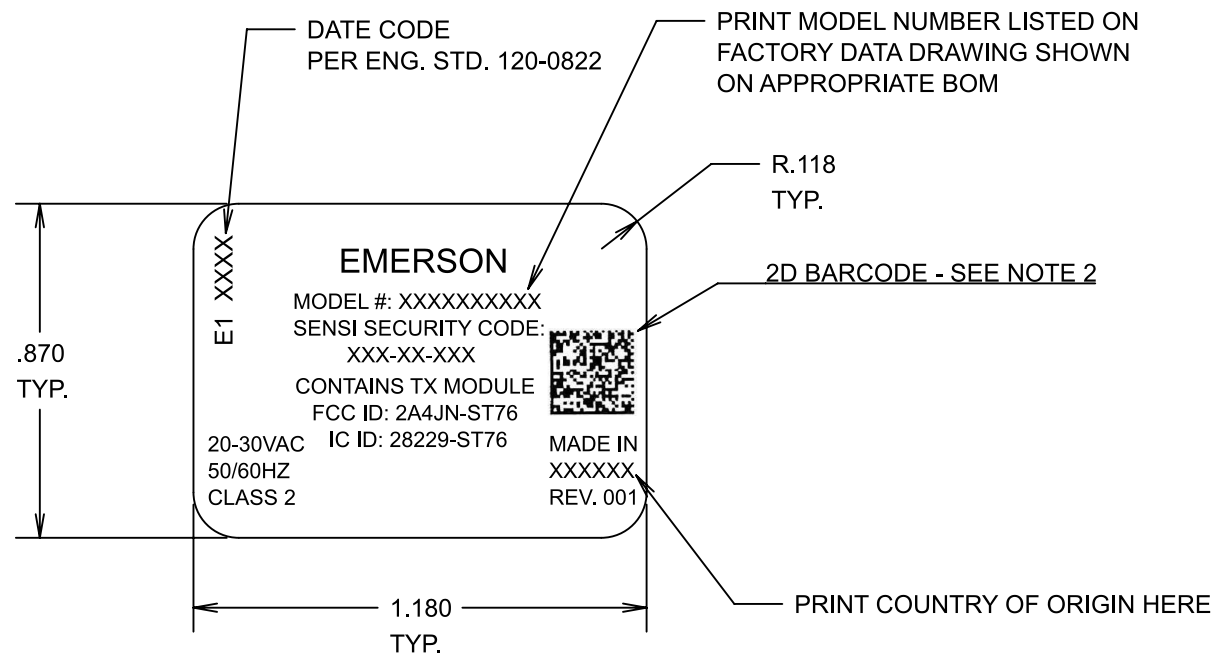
DATE CODE
PER ENG. STD. 120-0822

PRINT MODEL NUMBER LISTED ON FACTORY DATA DRAWING SHOWN ON APPROPRIATE BOM

R.118
TYP.

2D BARCODE - SEE NOTE 2

E1 XXXX

EMERSON
MODEL #: XXXXXXXXXX
SENSI SECURITY CODE:
XXX-XX-XXX
CONTAINS TX MODULE
FCC ID: 2A4JN-ST76
IC ID: 28229-ST76

20-30VAC
50/60HZ
CLASS 2

MADE IN
XXXXXX
REV. 001

.870
TYP.

1.180
TYP.

PRINT COUNTRY OF ORIGIN HERE